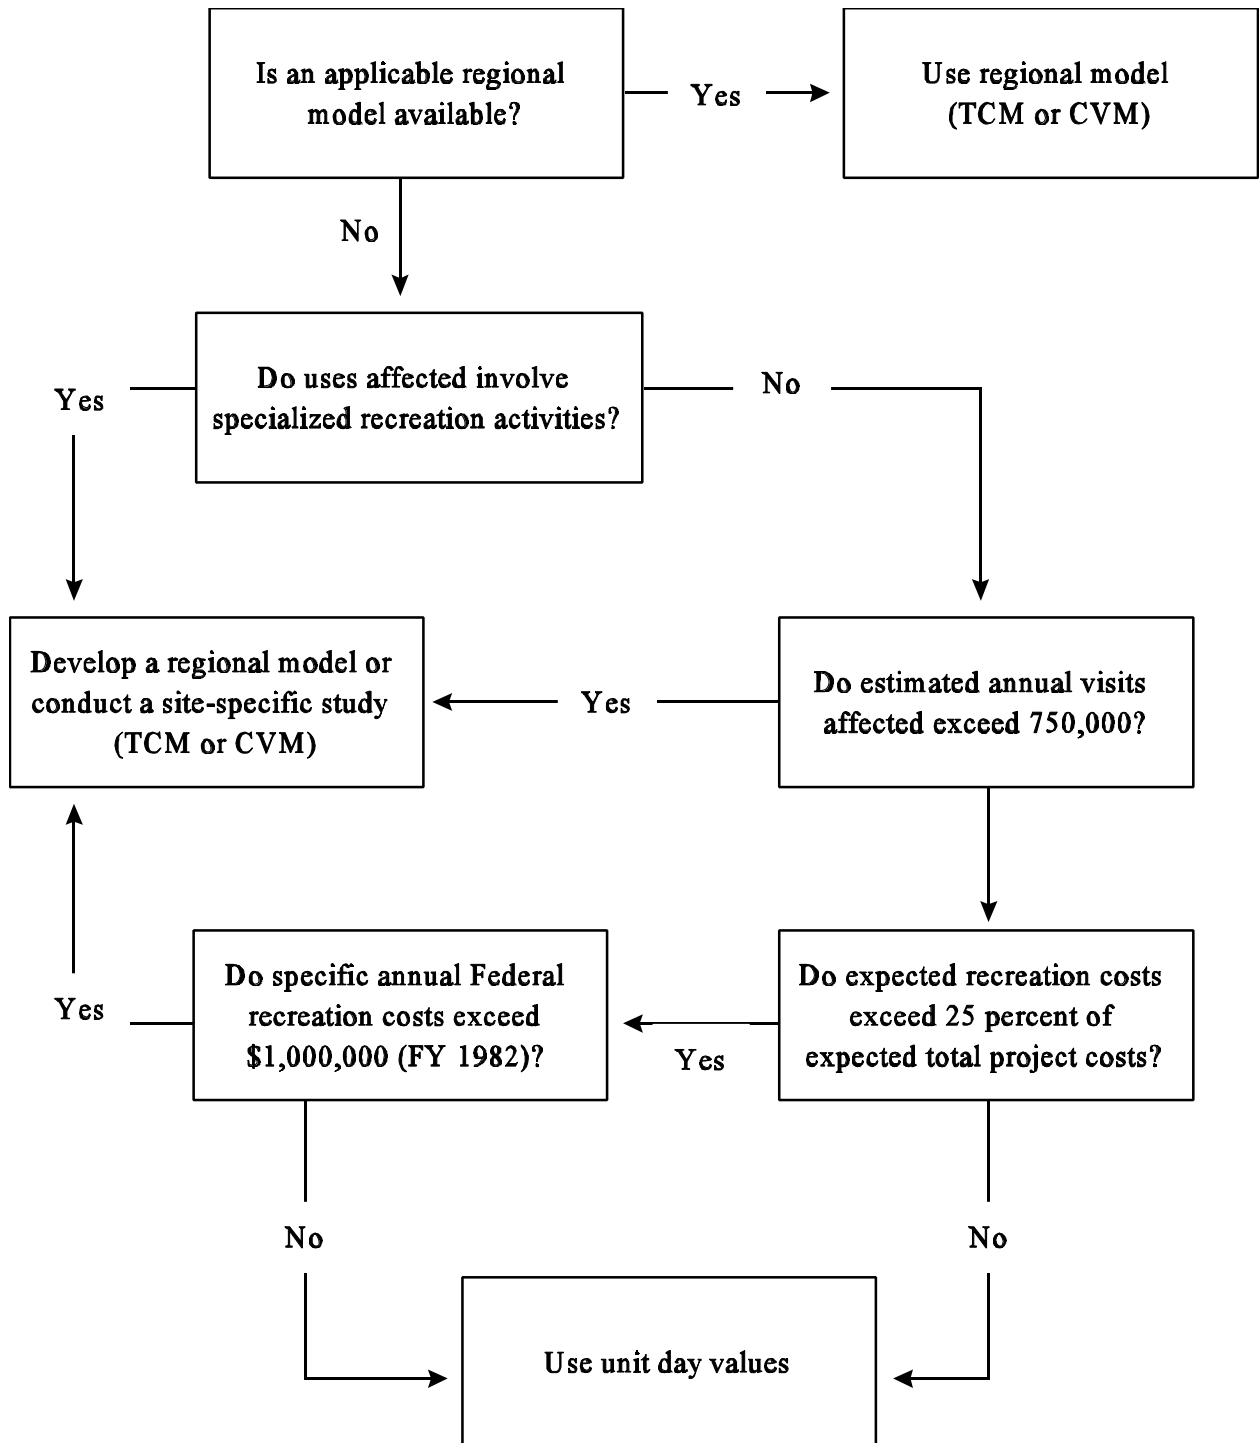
Is an applicable regional model available?

Yes

Use regional model (TCM or CVM)

No

Yes

Do uses affected involve specialized recreation activities?

No

Develop a regional model or conduct a site-specific study (TCM or CVM)

Yes

Do estimated annual visits affected exceed 750,000?

Yes

Do specific annual Federal recreation costs exceed \$1,000,000 (FY 1982)?

Yes

Do expected recreation costs exceed 25 percent of expected total project costs?

No

No

Use unit day values